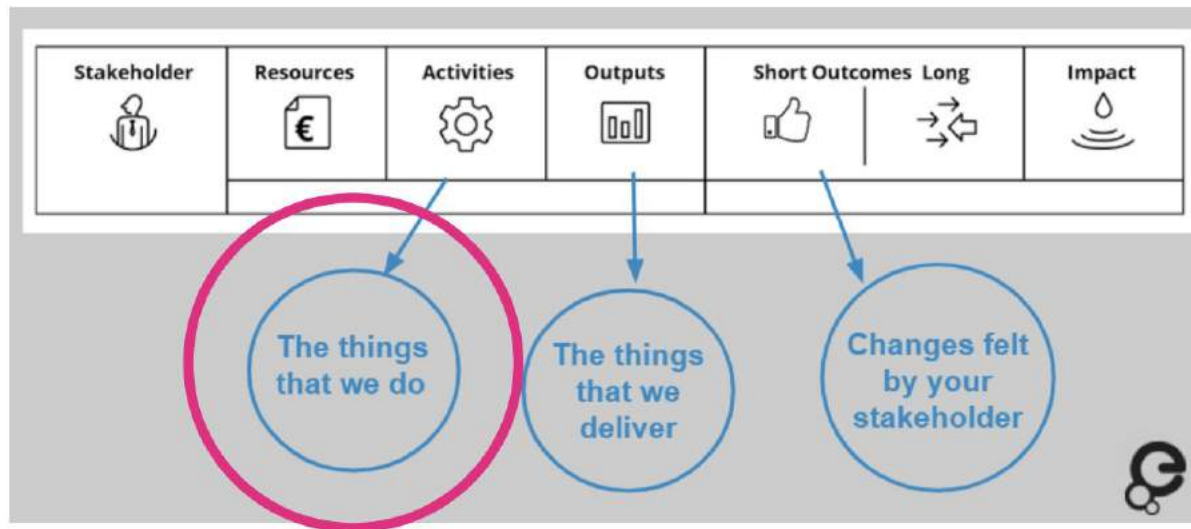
| Stakeholder | Resources | Activities | Outputs | Short Outcomes Long | Impact |
|---|---|---|---|---|---|
| | € | | | | |

The things that we do

The things that we deliver

Changes felt by your stakeholder